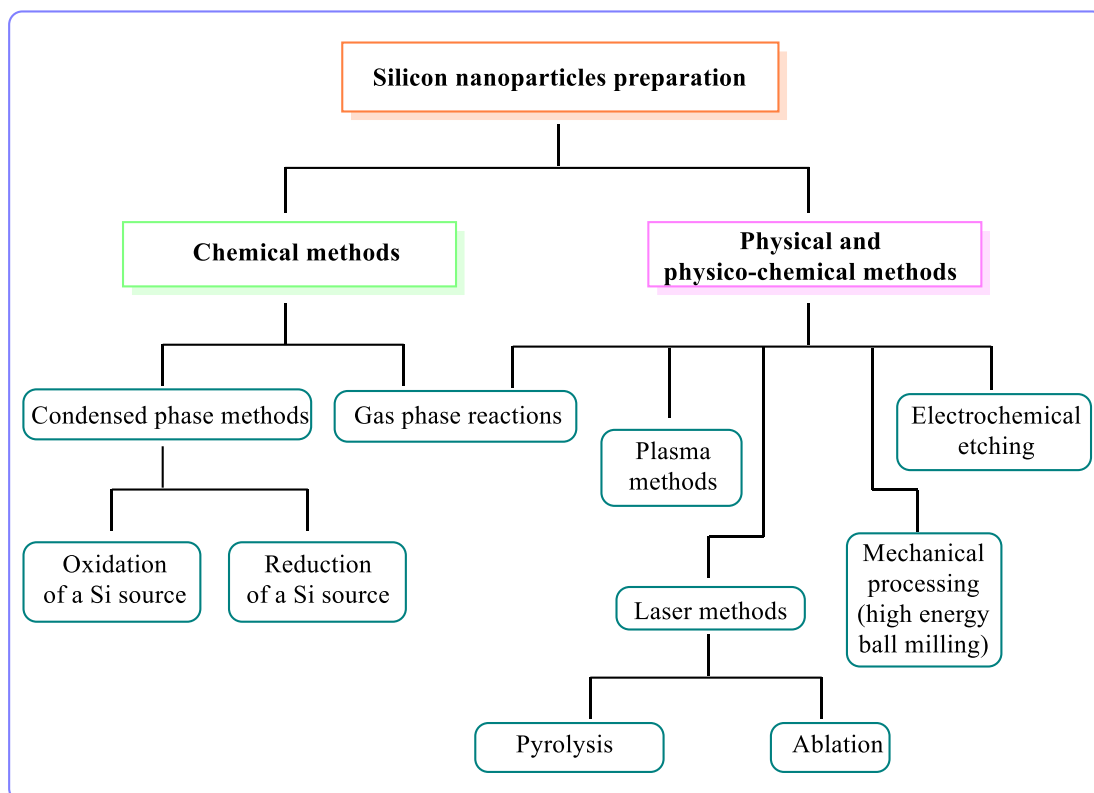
Silicon nanoparticles preparation

Chemical methods

Physical and physico-chemical methods

Condensed phase methods

Gas phase reactions

Plasma methods

Electrochemical etching

Oxidation of a Si source

Reduction of a Si source

Laser methods

Mechanical processing (high energy ball milling)

Pyrolysis

Ablation